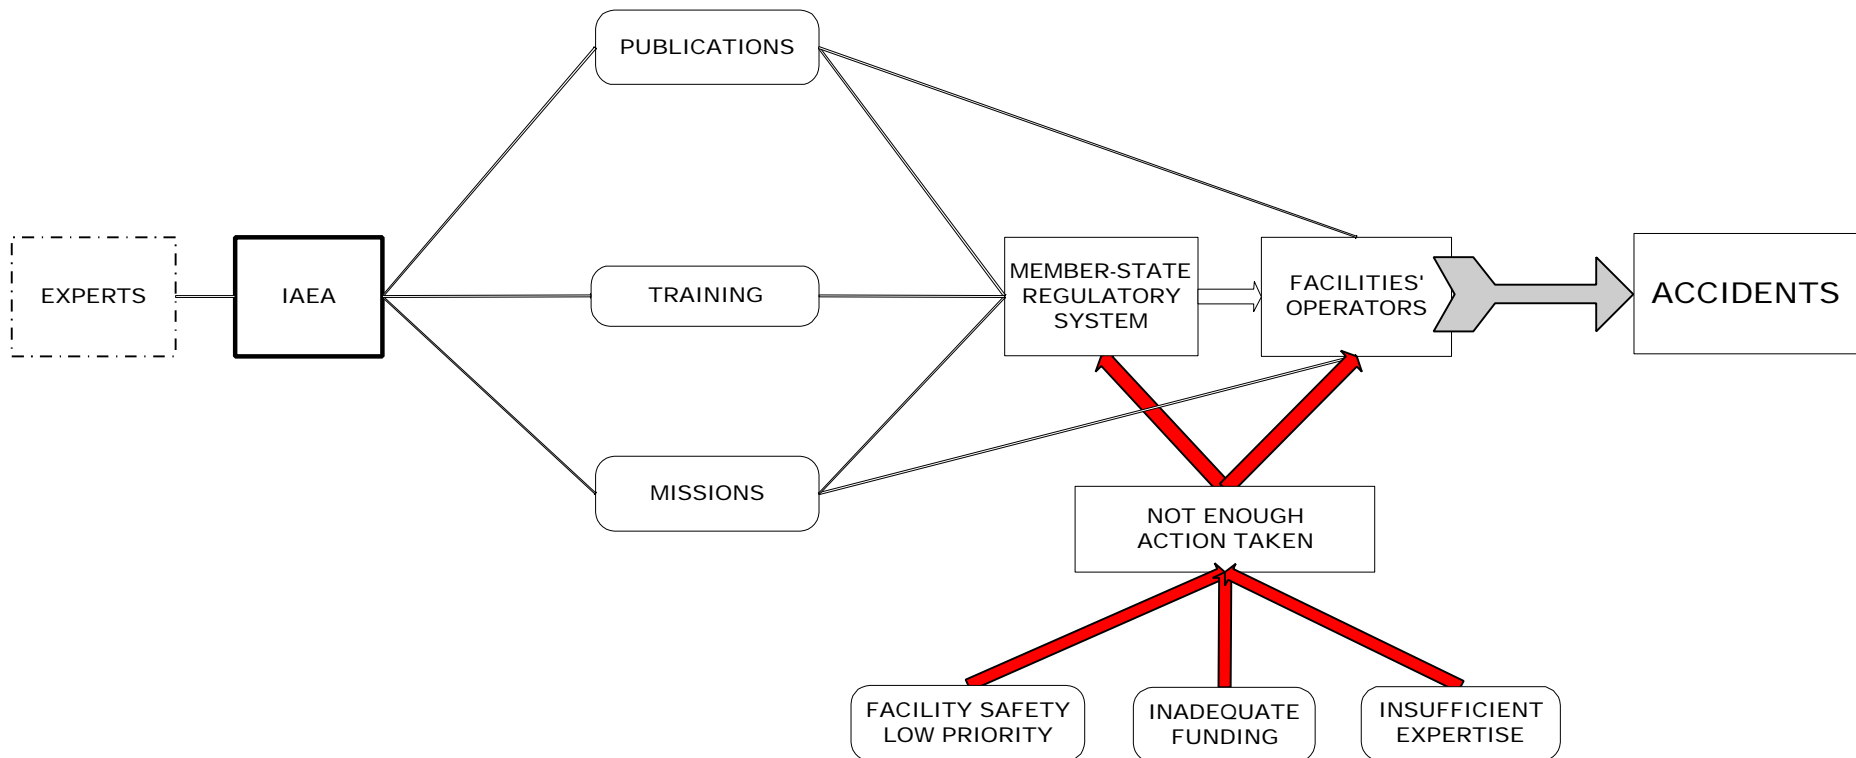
PUBLICATIONS

EXPERTS

IAEA

TRAINING

MISSIONS

MEMBER-STATE REGULATORY SYSTEM

FACILITIES' OPERATORS

ACCIDENTS

NOT ENOUGH ACTION TAKEN

FACILITY SAFETY LOW PRIORITY

INADEQUATE FUNDING

INSUFFICIENT EXPERTISE